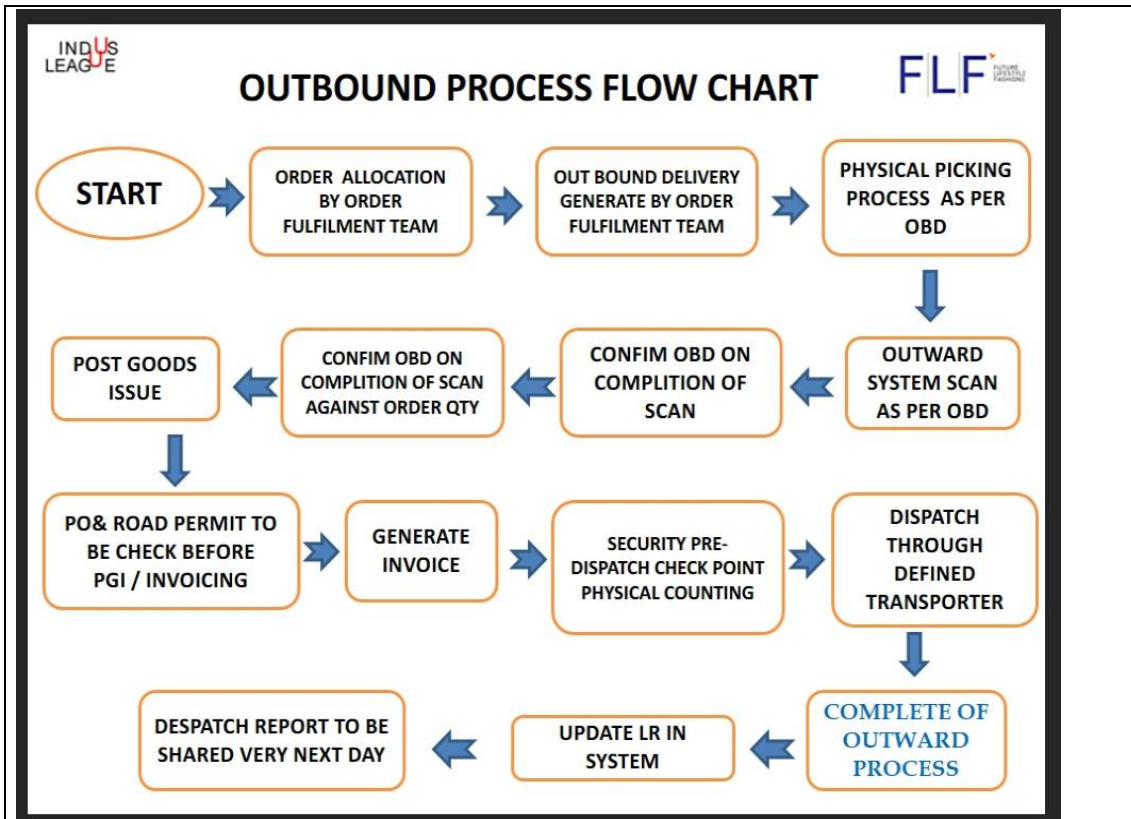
INDUS LEAGUE

OUTBOUND PROCESS FLOW CHART

FLF FUTURE LIFESTYLE FASHIONS

START

ORDER ALLOCATION BY ORDER FULFILMENT TEAM

OUT BOUND DELIVERY GENERATE BY ORDER FULFILMENT TEAM

PHYSICAL PICKING PROCESS AS PER OBD

OUTWARD SYSTEM SCAN AS PER OBD

CONFIM OBD ON COMPLITION OF SCAN

CONFIM OBD ON COMPLITION OF SCAN AGAINST ORDER QTY

POST GOODS ISSUE

PO& ROAD PERMIT TO BE CHECK BEFORE PGI / INVOICING

GENERATE INVOICE

SECURITY PRE-DISPATCH CHECK POINT PHYSICAL COUNTING

DISPATCH THROUGH DEFINED TRANSPORTER

COMPLETE OF OUTWARD PROCESS

UPDATE LR IN SYSTEM

DESPATCH REPORT TO BE SHARED VERY NEXT DAY